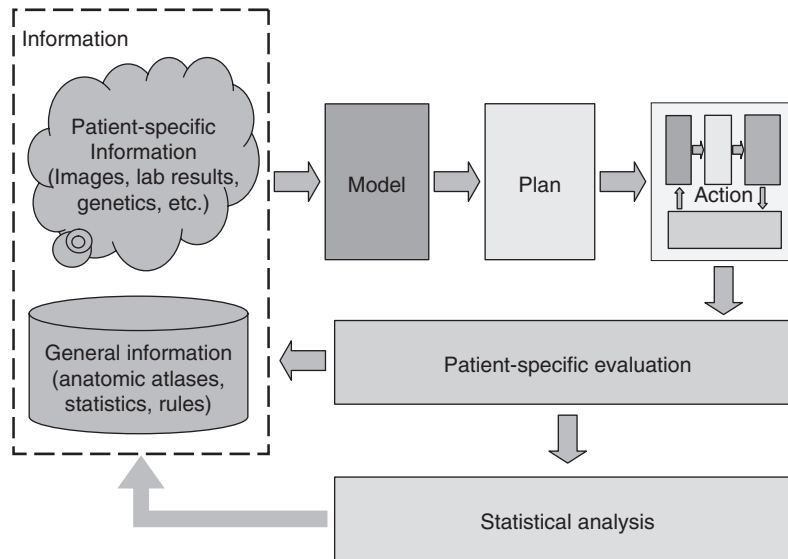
Information

Patient-specific Information (Images, lab results, genetics, etc.)

Model

Plan

Action

General information (anatomic atlases, statistics, rules)

Patient-specific evaluation

Statistical analysis